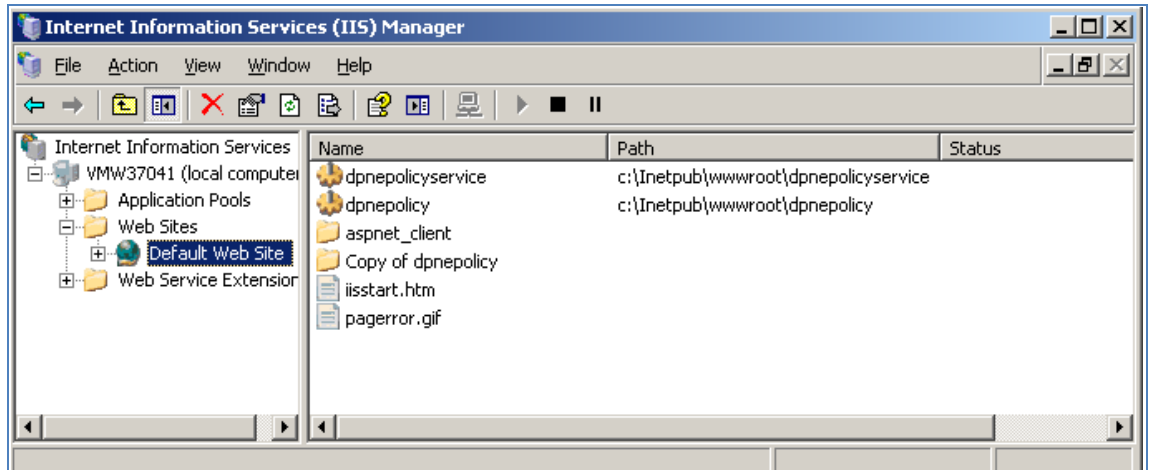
Internet Information Services (IIS) Manager

File Action View Window Help

Internet Information Services
VMW37041 (local computer
Application Pools
Web Sites
Default Web Site
Web Service Extension

| Name | Path | Status |
|---|---|---|
| dpnepolicyservice | c:\Inetpub\wwwroot\dpnepolicyservice | |
| dpnepolicy | c:\Inetpub\wwwroot\dpnepolicy | |
| aspnet_client | | |
| Copy of dpnepolicy | | |
| iisstart.htm | | |
| pagerror.gif | | |